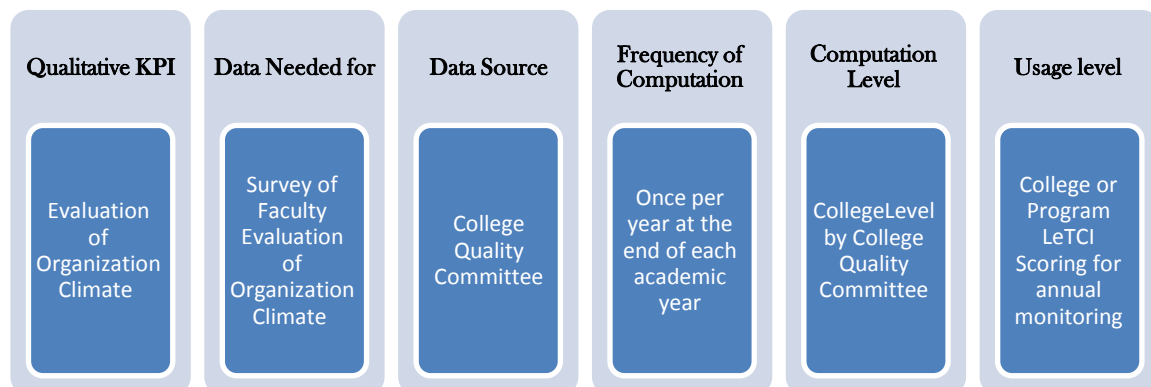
Qualitative KPI

Evaluation of Organization Climate

Data Needed for

Survey of Faculty Evaluation of Organization Climate

Data Source

College Quality Committee

Frequency of Computation

Once per year at the end of each academic year

Computation Level

CollegeLevel by College Quality Committee

Usage level

College or Program LeTCI Scoring for annual monitoring